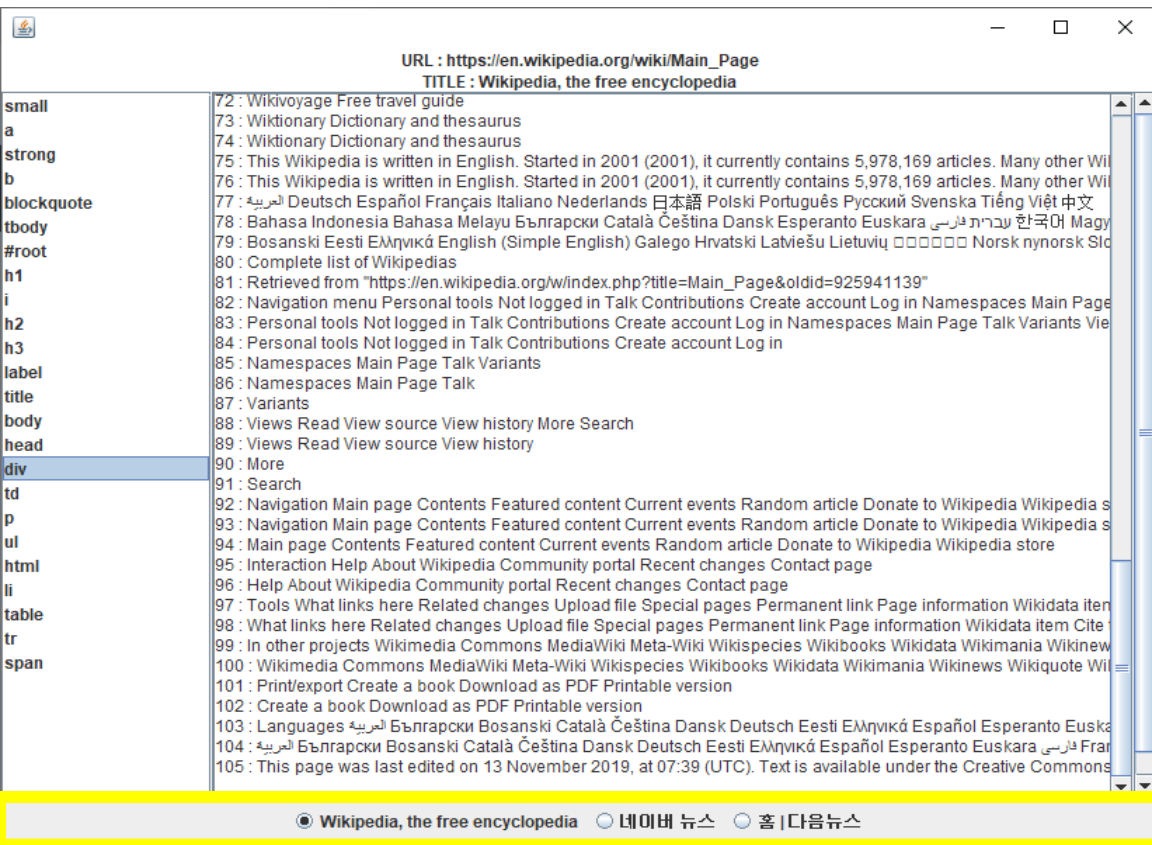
URL : https://en.wikipedia.org/wiki/Main_Page
TITLE : Wikipedia, the free encyclopedia

small
a
strong
b
blockquote
tbody
#root
h1
i
h2
h3
label
title
body
head
div
td
p
ul
html
li
table
tr
span

72 : Wikivoyage Free travel guide
73 : Wiktionary Dictionary and thesaurus
74 : Wiktionary Dictionary and thesaurus
75 : This Wikipedia is written in English. Started in 2001 (2001), it currently contains 5,978,169 articles. Many other Wi
76 : This Wikipedia is written in English. Started in 2001 (2001), it currently contains 5,978,169 articles. Many other Wi
77 : العربية Deutsch Español Français Italiano Nederlands 日本語 Polski Português Русский Svenska Tiếng Việt 中文
78 : Bahasa Indonesia Bahasa Melayu Български Català Čeština Dansk Esperanto Euskara فارسی עברית 한국어 Magy
79 : Bosanski Eesti Ελληνικά English (Simple English) Galego Hrvatski Latviešu Lietuvių □□□□□□ Norsk nynorsk Sl
80 : Complete list of Wikipedias
81 : Retrieved from "https://en.wikipedia.org/w/index.php?title=Main_Page&oldid=925941139"
82 : Navigation menu Personal tools Not logged in Talk Contributions Create account Log in Namespaces Main Page
83 : Personal tools Not logged in Talk Contributions Create account Log in Namespaces Main Page Talk Variants Vie
84 : Personal tools Not logged in Talk Contributions Create account Log in
85 : Namespaces Main Page Talk Variants
86 : Namespaces Main Page Talk
87 : Variants
88 : Views Read View source View history More Search
89 : Views Read View source View history
90 : More
91 : Search
92 : Navigation Main page Contents Featured content Current events Random article Donate to Wikipedia Wikipedia s
93 : Navigation Main page Contents Featured content Current events Random article Donate to Wikipedia Wikipedia s
94 : Main page Contents Featured content Current events Random article Donate to Wikipedia Wikipedia store
95 : Interaction Help About Wikipedia Community portal Recent changes Contact page
96 : Help About Wikipedia Community portal Recent changes Contact page
97 : Tools What links here Related changes Upload file Special pages Permanent link Page information Wikidata iten
98 : What links here Related changes Upload file Special pages Permanent link Page information Wikidata item Cite
99 : In other projects Wikimedia Commons MediaWiki Meta-Wiki Wikispecies Wikibooks Wikidata Wikimania Wikinew
100 : Wikimedia Commons MediaWiki Meta-Wiki Wikispecies Wikibooks Wikidata Wikimania Wikinews Wikiquote Wi
101 : Print/export Create a book Download as PDF Printable version
102 : Create a book Download as PDF Printable version
103 : Languages العربية Български Bosanski Català Čeština Dansk Deutsch Eesti Ελληνικά Español Esperanto Euska
104 : العربية Български Bosanski Català Čeština Dansk Deutsch Eesti Ελληνικά Español Esperanto Euskara فارسی Fran
105 : This page was last edited on 13 November 2019, at 07:39 (UTC). Text is available under the Creative Commons

Wikipedia, the free encyclopedia 네이버 뉴스 홈 | 다음뉴스